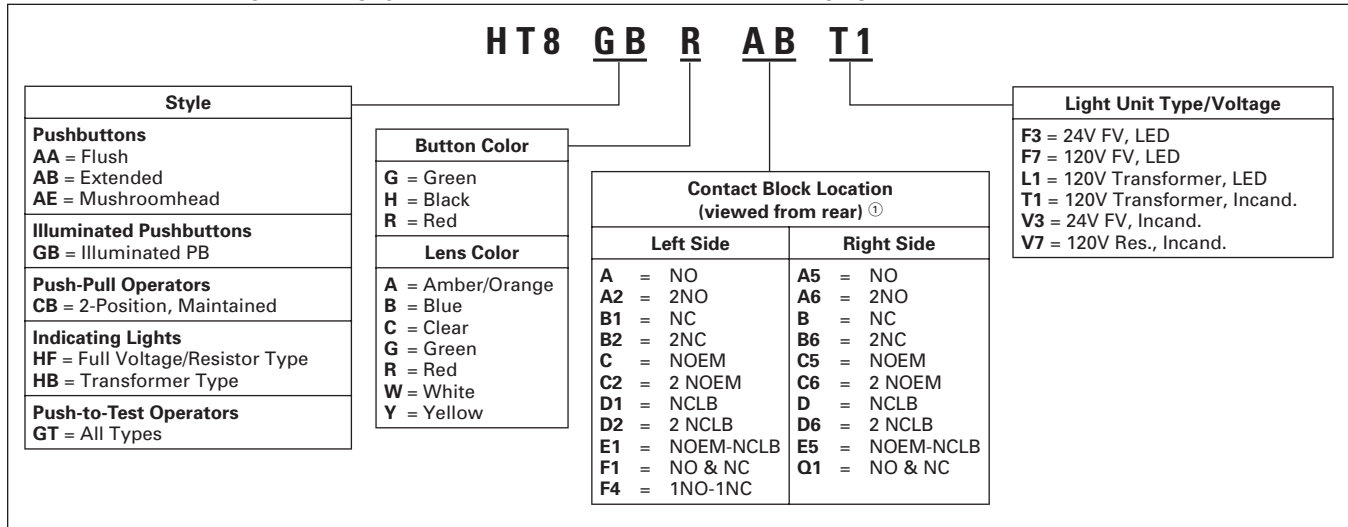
HT8 GB R AB T1

Style

Pushbuttons
AA = Flush
AB = Extended
AE = Mushroomhead

Illuminated Pushbuttons
GB = Illuminated PB

Push-Pull Operators
CB = 2-Position, Maintained

Indicating Lights
HF = Full Voltage/Resistor Type
HB = Transformer Type

Push-to-Test Operators
GT = All Types

Button Color
G = Green
H = Black
R = Red

Lens Color
A = Amber/Orange
B = Blue
C = Clear
G = Green
R = Red
W = White
Y = Yellow

Contact Block Location (viewed from rear) ①

| Left Side | Right Side |
|---|---|
| A = NO | A5 = NO |
| A2 = 2NO | A6 = 2NO |
| B1 = NC | B = NC |
| B2 = 2NC | B6 = 2NC |
| C = NOEM | C5 = NOEM |
| C2 = 2 NOEM | C6 = 2 NOEM |
| D1 = NCLB | D = NCLB |
| D2 = 2 NCLB | D6 = 2 NCLB |
| E1 = NOEM-NCLB | E5 = NOEM-NCLB |
| F1 = NO & NC | Q1 = NO & NC |
| F4 = 1NO-1NC | |

Light Unit Type/Voltage
F3 = 24V FV, LED
F7 = 120V FV, LED
L1 = 120V Transformer, LED
T1 = 120V Transformer, Incand.
V3 = 24V FV, Incand.
V7 = 120V Res., Incand.